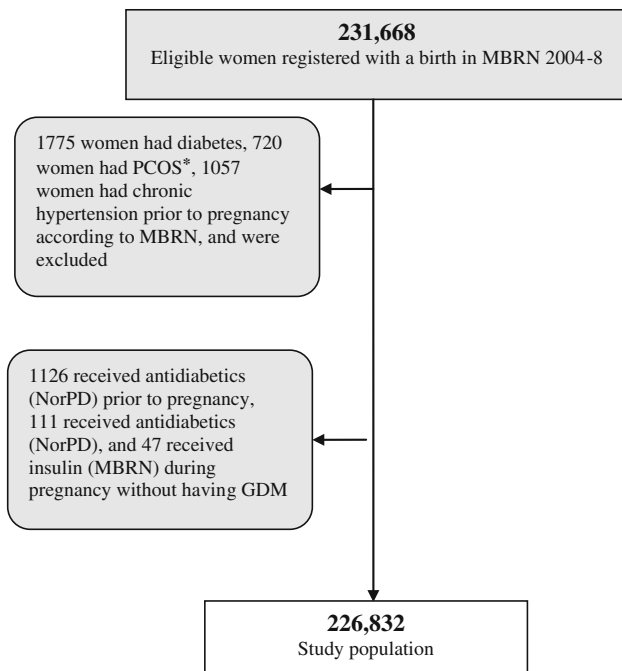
**231,668**
Eligible women registered with a birth in MBRN 2004-8

1775 women had diabetes, 720 women had PCOS*, 1057 women had chronic hypertension prior to pregnancy according to MBRN, and were excluded

1126 received antidiabetics (NorPD) prior to pregnancy, 111 received antidiabetics (NorPD), and 47 received insulin (MBRN) during pregnancy without having GDM

**226,832**
Study population